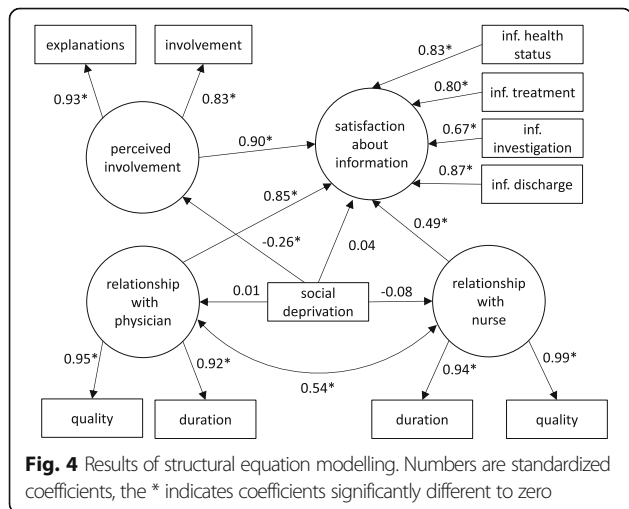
explanations

involvement

0.93*

0.83*

perceived involvement

0.90*

satisfaction about information

0.83*

inf. health status

0.80*

inf. treatment

0.67*

inf. investigation

0.87*

inf. discharge

0.85*

-0.26*

0.04

0.49*

relationship with physician

0.01

social deprivation

-0.08

relationship with nurse

0.95*

0.92*

0.54*

0.94*

0.99*

quality

duration

duration

quality

**Fig. 4** Results of structural equation modelling. Numbers are standardized coefficients, the * indicates coefficients significantly different to zero